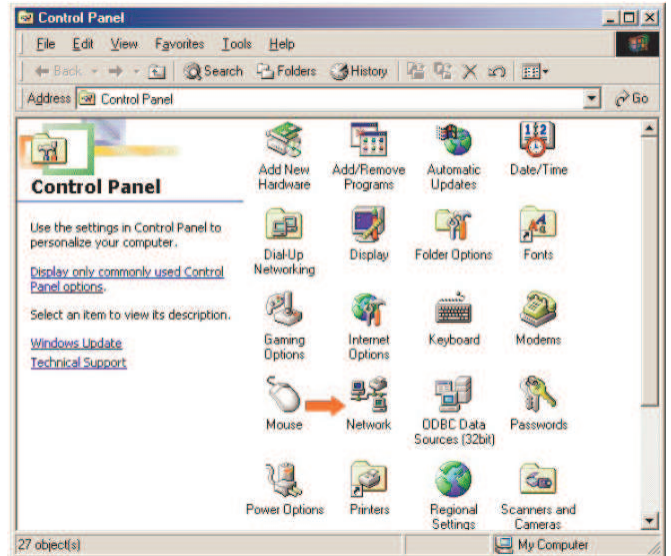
Control Panel

File Edit View Favorites Tools Help

Back Search Folders History

Address Control Panel Go

Control Panel

Use the settings in Control Panel to personalize your computer.

Display only commonly used Control Panel options.

Select an item to view its description.

Windows Update
Technical Support

Add New Hardware
Add/Remove Programs
Automatic Updates
Date/Time
Dial-Up Networking
Display
Folder Options
Fonts
Gaming Options
Internet Options
Keyboard
Modems
Mouse
Network
ODBC Data Sources (32bit)
Passwords
Power Options
Printers
Regional Settings
Scanners and Cameras

27 object(s)
My Computer